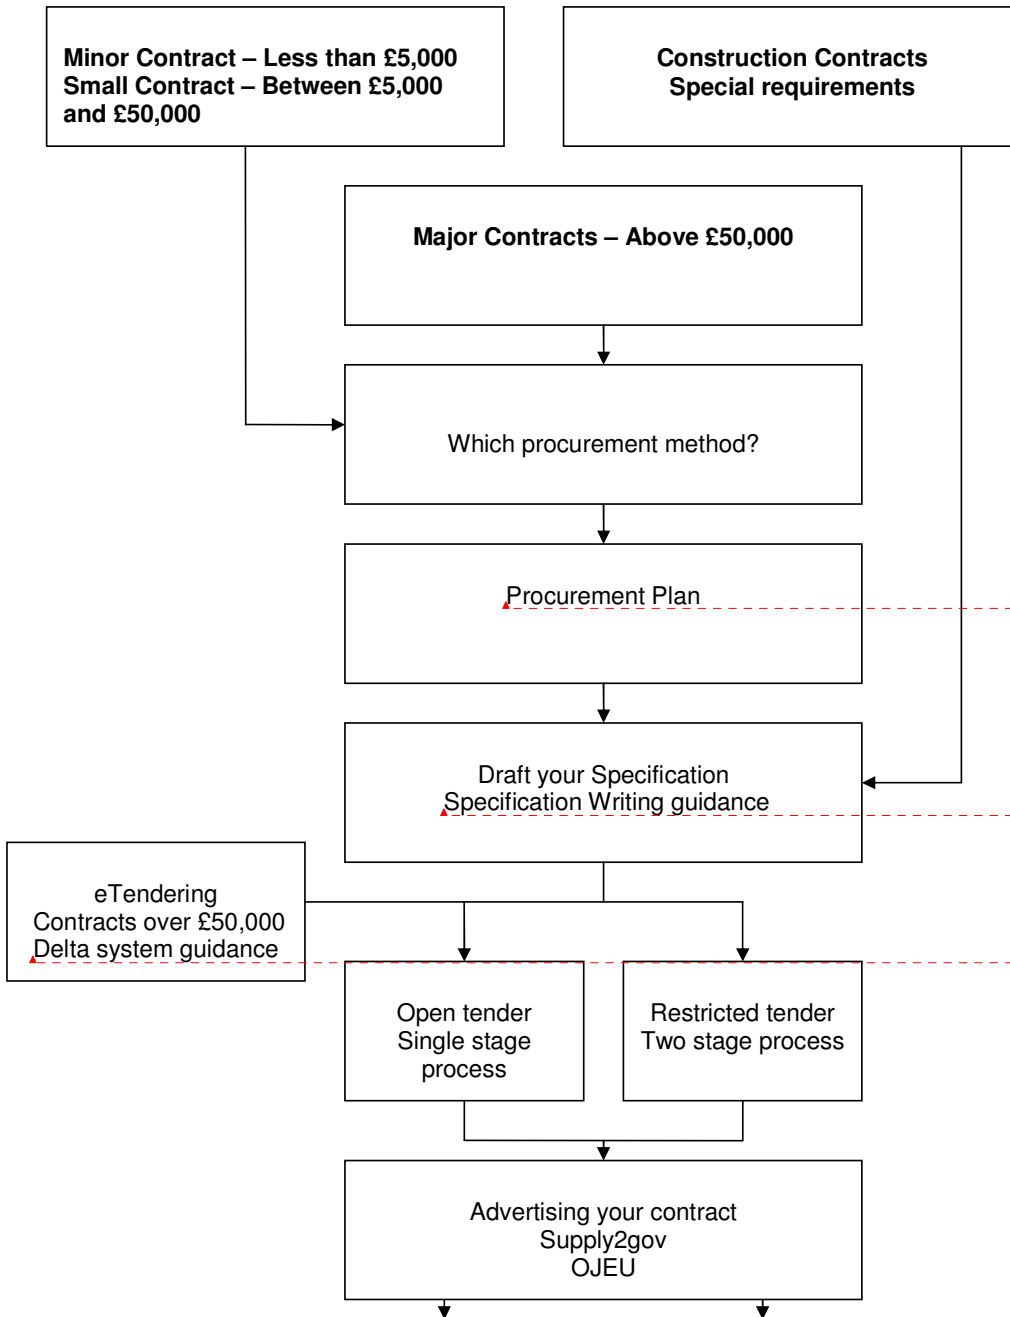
Minor Contract – Less than £5,000
Small Contract – Between £5,000 and £50,000

Construction Contracts
Special requirements

Major Contracts – Above £50,000

Which procurement method?

Procurement Plan

Draft your Specification
Specification Writing guidance

eTendering
Contracts over £50,000
Delta system guidance

Open tender
Single stage process

Restricted tender
Two stage process

Advertising your contract
Supply2gov
OJEU